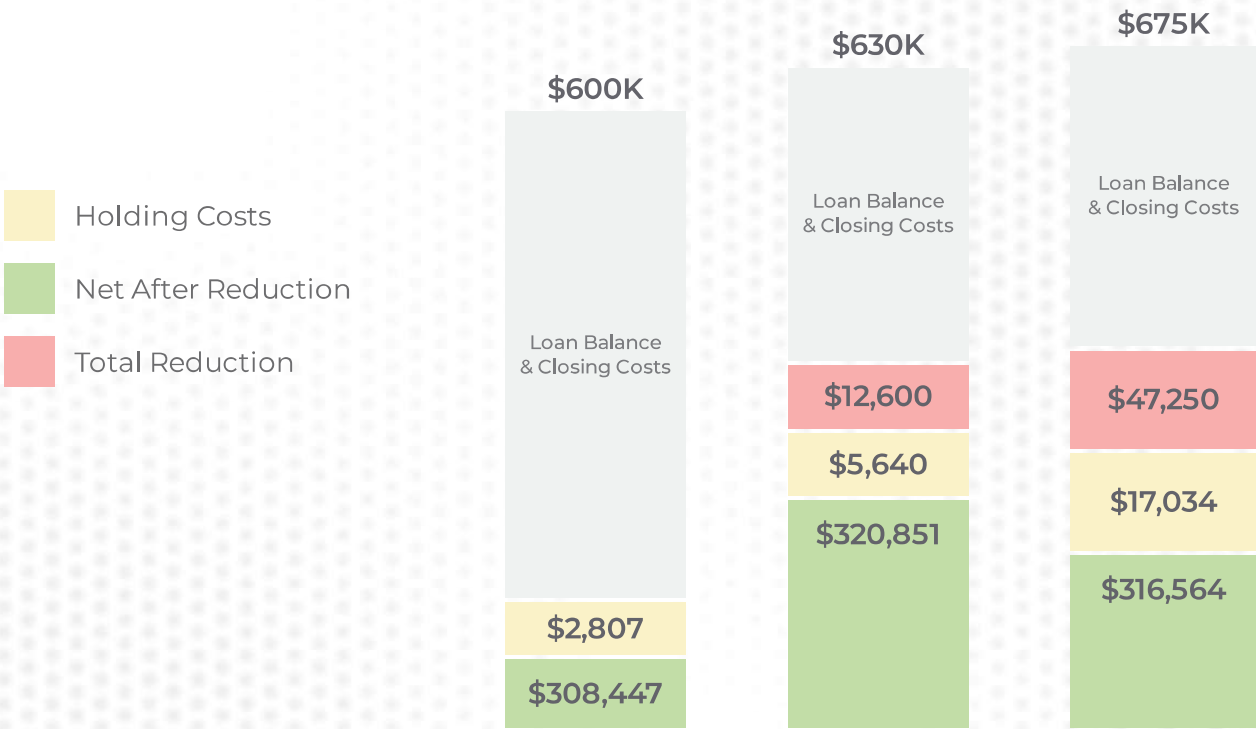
Holding Costs

Net After Reduction

Total Reduction

$600K

Loan Balance & Closing Costs

$2,807

$308,447

$630K

Loan Balance & Closing Costs

$12,600

$5,640

$320,851

$675K

Loan Balance & Closing Costs

$47,250

$17,034

$316,564